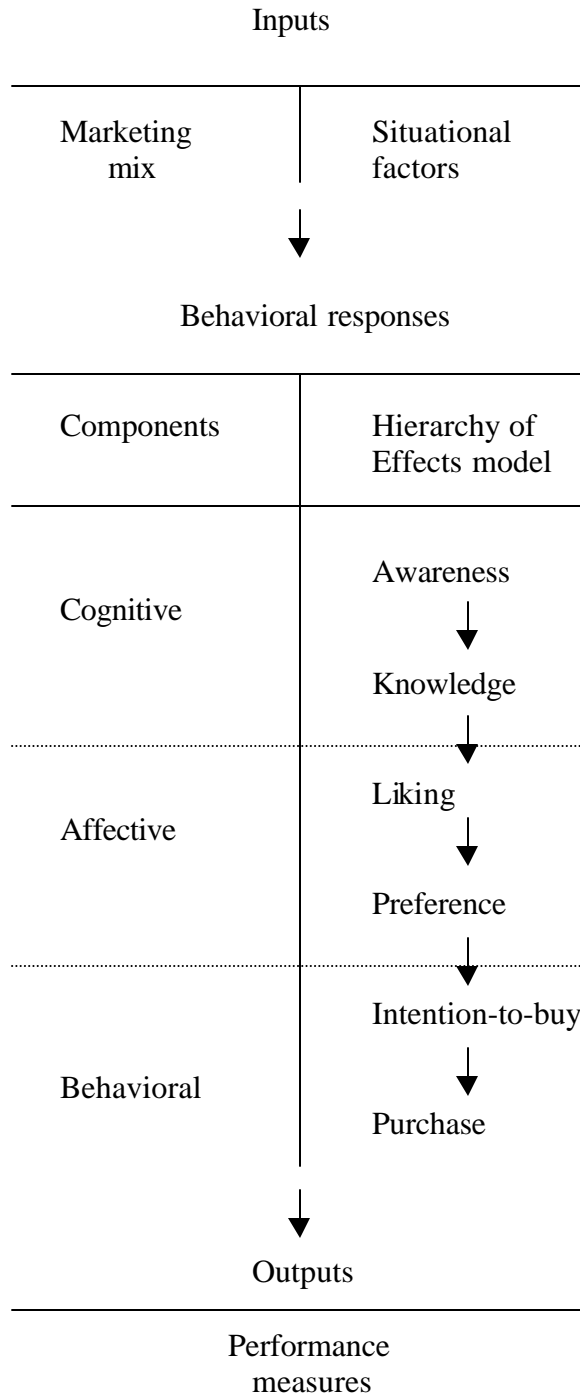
Inputs

| Marketing mix | Situational factors |
|---|---|

Behavioral responses

| Components | Hierarchy of Effects model |
|---|---|
| Cognitive | Awareness<br>Knowledge |
| Affective | Liking<br>Preference |
| Behavioral | Intention-to-buy<br>Purchase |

Outputs

Performance measures